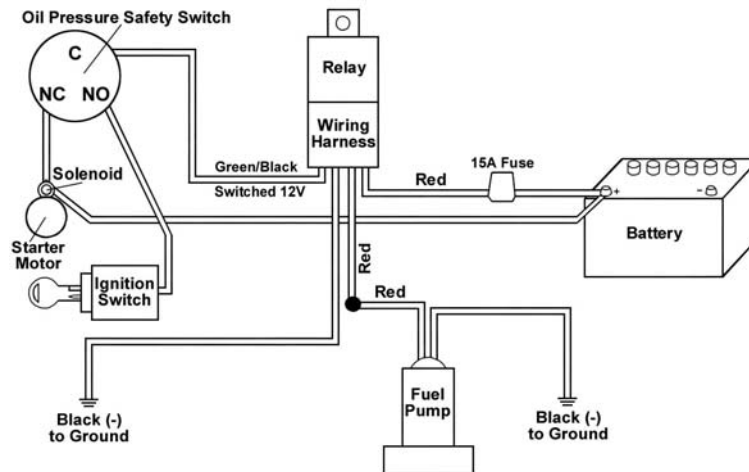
Oil Pressure Safety Switch

C

NC

NO

Relay

Wiring Harness

Green/Black

Switched 12V

Solenoid

Starter Motor

Ignition Switch

15A Fuse

Red

+

-

Battery

Red

Red

Fuel Pump

Black (-) to Ground

Black (-) to Ground